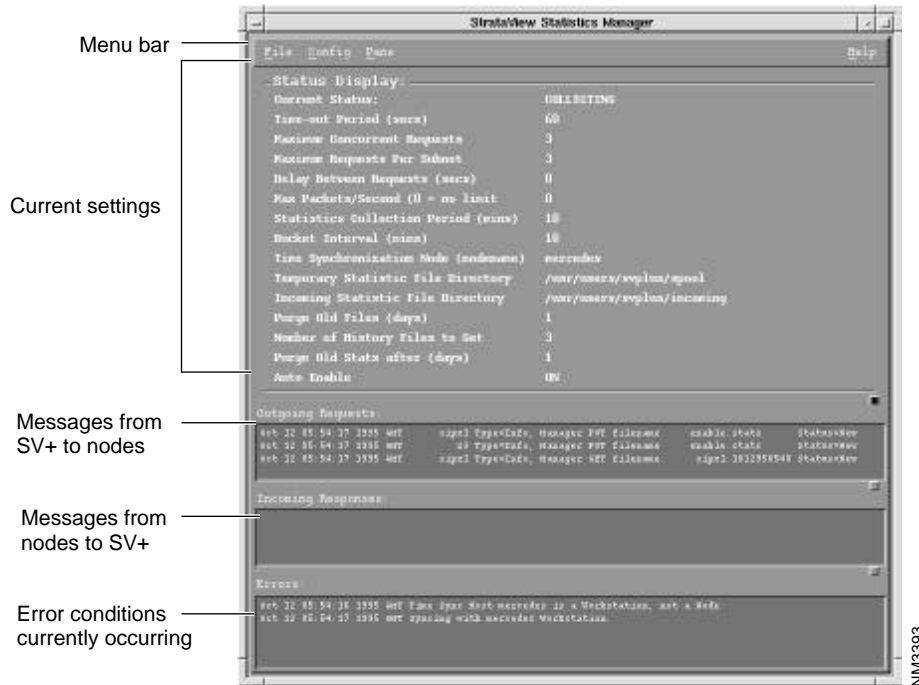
StrataView Statistics Manager

File Config Pane Help

Status Display

Current Status: COLLECTING
Time-out Period (secs) 60
Maximum Concurrent Requests 3
Maximum Requests Per Subnet 3
Delay Between Requests (secs) 0
Max Packets/Second (0 = no limit 0
Statistics Collection Period (mins) 10
Bucket Interval (mins) 10
Time Synchronization Node (nodename) mercedes
Temporary Statistic File Directory /usr/users/svplus/spool
Incoming Statistic File Directory /usr/users/svplus/incoming
Purge Old Files (days) 1
Number of History Files to Get 3
Purge Old Stats after (days) 1
Auto Enable ON

Outgoing Requests

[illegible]
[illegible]
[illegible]

Incoming Responses

Errors

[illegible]
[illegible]

Menu bar
Current settings
Messages from SV+ to nodes
Messages from nodes to SV+
Error conditions currently occurring

NM3393